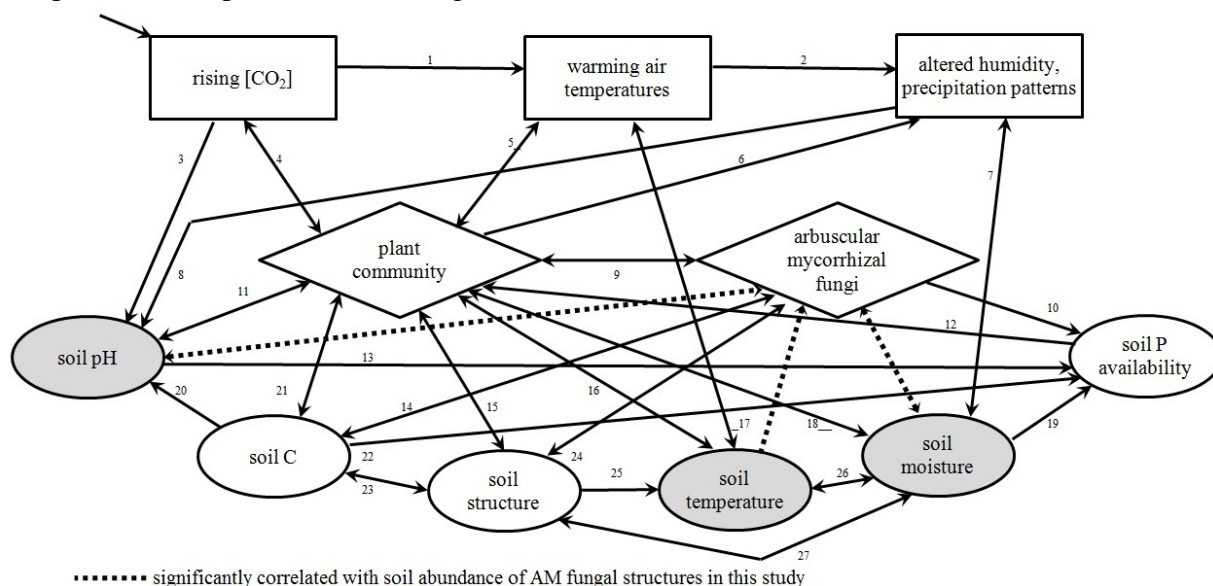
rising [$CO_2$]

1

warming air temperatures

2

altered humidity, precipitation patterns

3

4

5

6

7

8

plant community

9

arbuscular mycorrhizal fungi

10

11

12

soil pH

13

soil P availability

20

21

14

15

16

17

18

soil C

22

23

24

soil structure

25

soil temperature

26

soil moisture

19

27

significantly correlated with soil abundance of AM fungal structures in this study